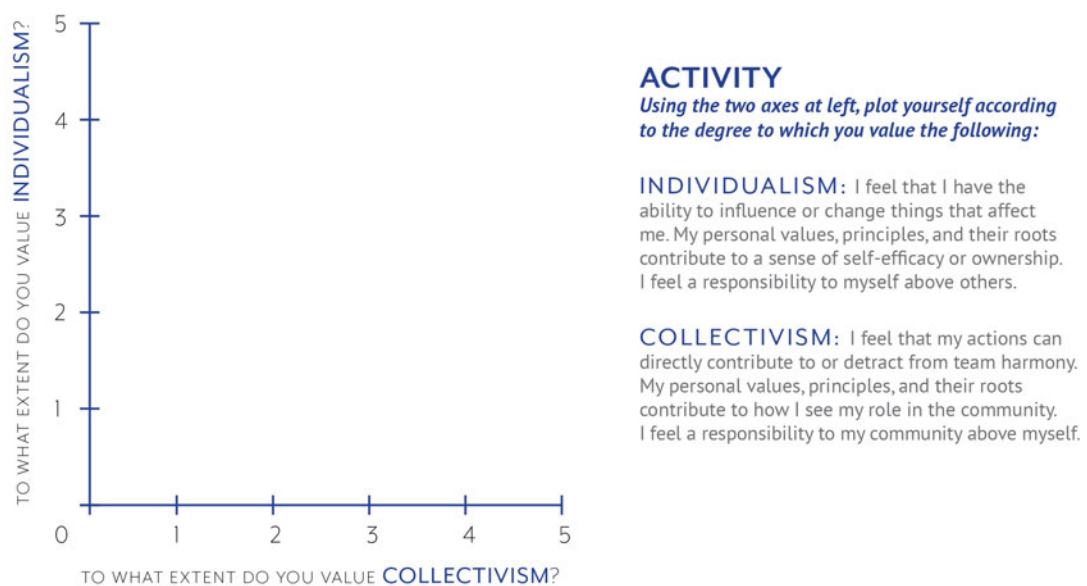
TO WHAT EXTENT DO YOU VALUE INDIVIDUALISM?

5
4
3
2
1
0
1
2
3
4
5

TO WHAT EXTENT DO YOU VALUE COLLECTIVISM?

ACTIVITY
Using the two axes at left, plot yourself according to the degree to which you value the following:

INDIVIDUALISM: I feel that I have the ability to influence or change things that affect me. My personal values, principles, and their roots contribute to a sense of self-efficacy or ownership. I feel a responsibility to myself above others.

COLLECTIVISM: I feel that my actions can directly contribute to or detract from team harmony. My personal values, principles, and their roots contribute to how I see my role in the community. I feel a responsibility to my community above myself.